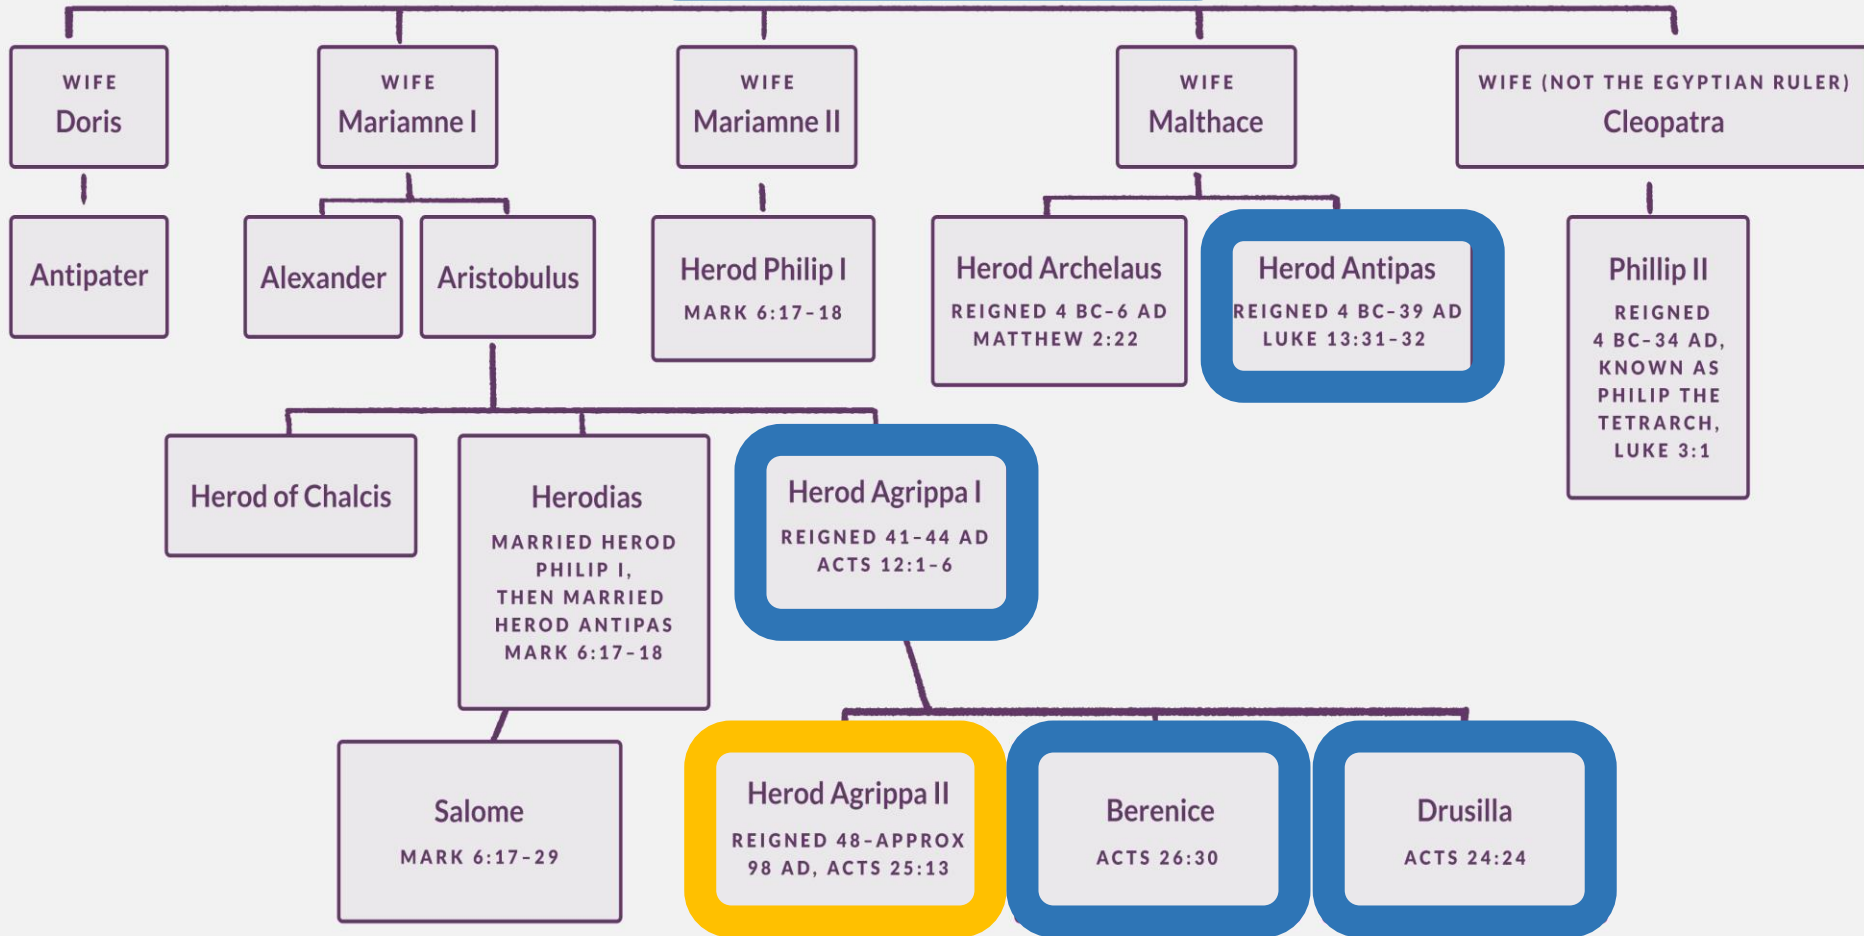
WIFE
Doris

WIFE
Mariamne I

WIFE
Mariamne II

WIFE
Malthace

WIFE (NOT THE EGYPTIAN RULER)
Cleopatra

Antipater

Alexander

Aristobulus

Herod Philip I
MARK 6:17-18

Herod Archelaus
REIGNED 4 BC-6 AD
MATTHEW 2:22

Herod Antipas
REIGNED 4 BC-39 AD
LUKE 13:31-32

Phillip II
REIGNED 4 BC-34 AD, KNOWN AS PHILIP THE TETRARCH, LUKE 3:1

Herod of Chalcis

Herodias
MARRIED HEROD PHILIP I, THEN MARRIED HEROD ANTIPAS
MARK 6:17-18

Herod Agrippa I
REIGNED 41-44 AD
ACTS 12:1-6

Salome
MARK 6:17-29

Herod Agrippa II
REIGNED 48-APPROX 98 AD, ACTS 25:13

Berenice
ACTS 26:30

Drusilla
ACTS 24:24